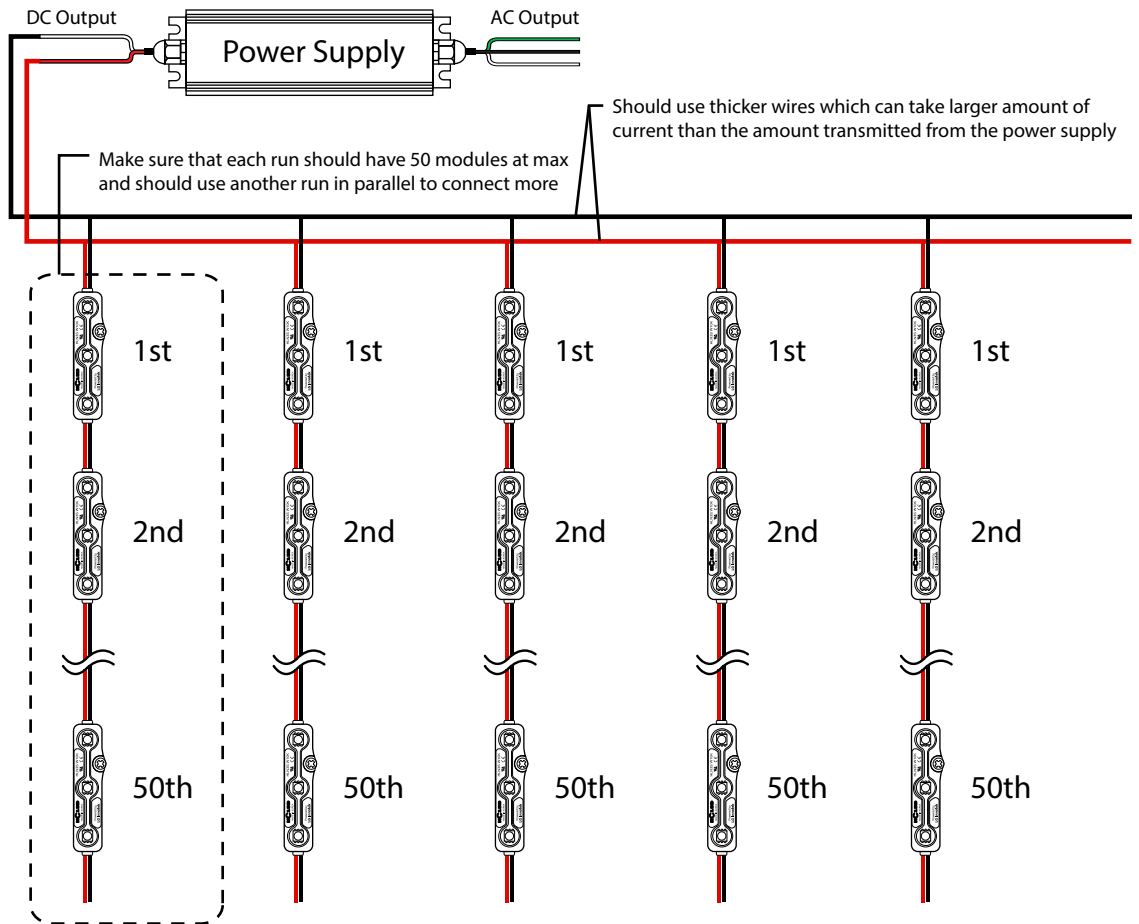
DC Output

Power Supply

AC Output

Should use thicker wires which can take larger amount of current than the amount transmitted from the power supply

Make sure that each run should have 50 modules at max and should use another run in parallel to connect more

1st

1st

1st

1st

1st

2nd

2nd

2nd

2nd

2nd

50th

50th

50th

50th

50th